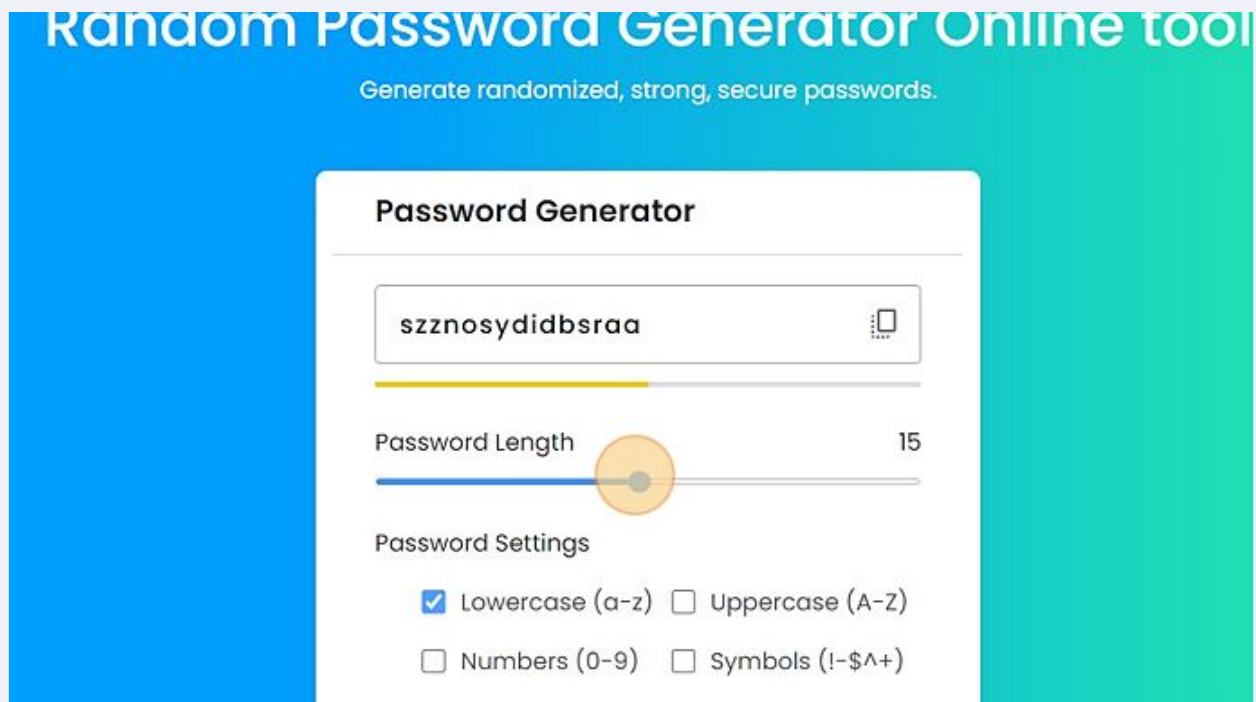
Random Password Generator Online tool

Generate randomized, strong, secure passwords.

Password Generator

szznosydidbsraa

Password Length 15

Password Settings

Lowercase (a-z) Uppercase (A-Z)

Numbers (0-9) Symbols (!-$^+)